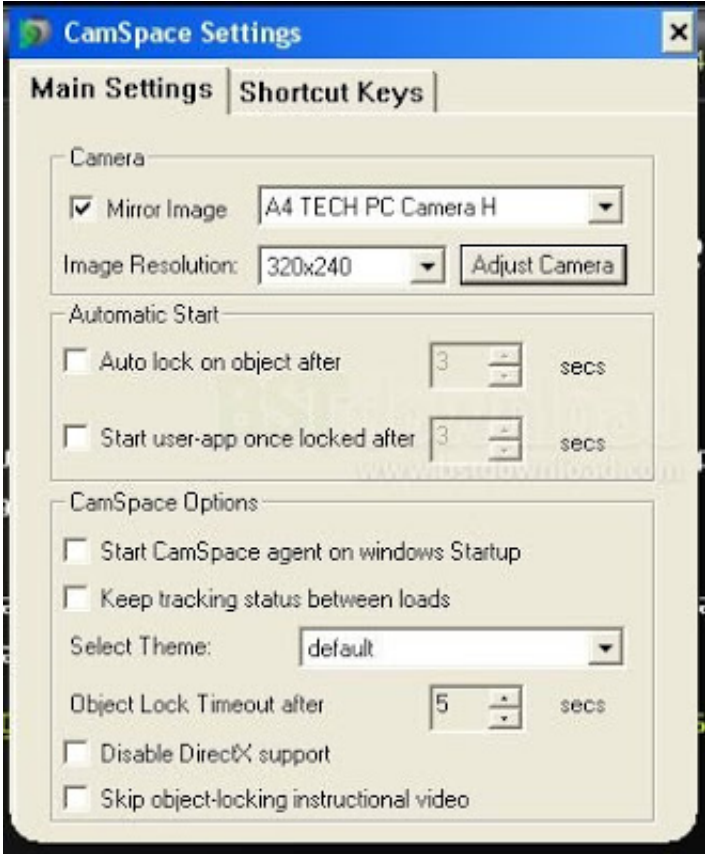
CamSpace Settings

Main Settings | Shortcut Keys

Camera
Mirror Image
A4 TECH PC Camera H
Image Resolution: 320x240
Adjust Camera

Automatic Start
Auto lock on object after 3 secs
Start user-app once locked after 3 secs

www.bsdownload.com

CamSpace Options
Start CamSpace agent on windows Startup
Keep tracking status between loads
Select Theme: default
Object Lock Timeout after 5 secs
Disable DirectX support
Skip object-locking instructional video